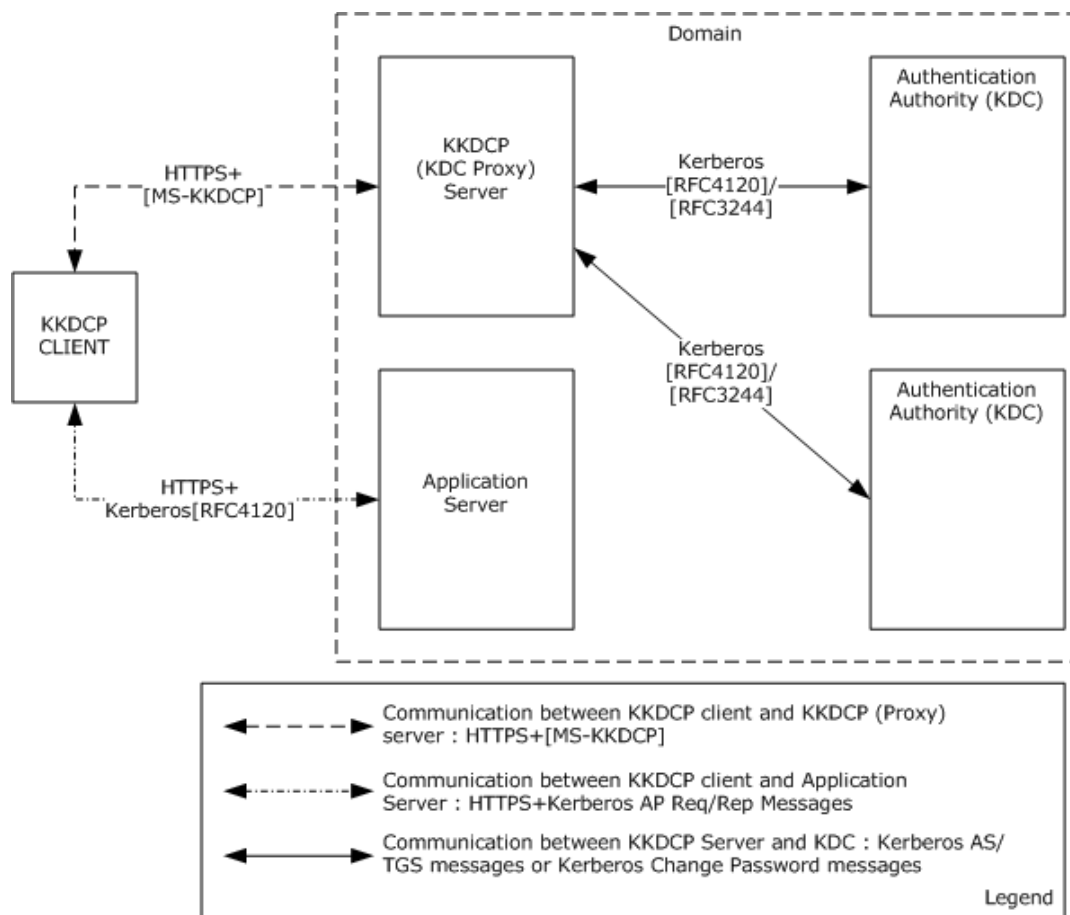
Domain

HTTPS+
[MS-KKDCP]

KKDCP
(KDC Proxy)
Server

Kerberos
[RFC4120]/
[RFC3244]

Authentication
Authority (KDC)

KKDCP
CLIENT

Kerberos
[RFC4120]/
[RFC3244]

Authentication
Authority (KDC)

HTTPS+
Kerberos[RFC4120]

Application
Server

Communication between KKDCP client and KKDCP (Proxy) server : HTTPS+[MS-KKDCP]

Communication between KKDCP client and Application Server : HTTPS+Kerberos AP Req/Rep Messages

Communication between KKDCP Server and KDC : Kerberos AS/ TGS messages or Kerberos Change Password messages

Legend